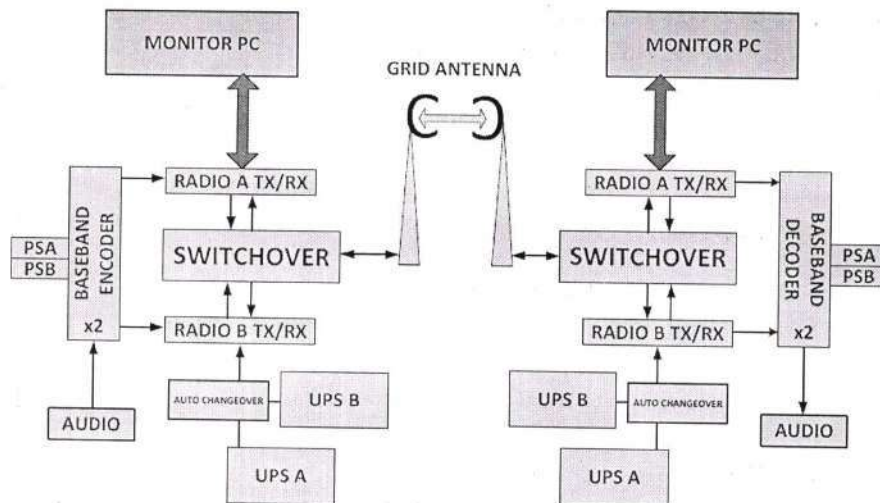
MONITOR PC

GRID ANTENNA

MONITOR PC

RADIO A TX/RX

BASEBAND ENCODER

x2

PSA
PSB

SWITCHOVER

RADIO B TX/RX

AUTO CHANGEOVER

UPS B

AUDIO

UPS A

RADIO A TX/RX

SWITCHOVER

BASEBAND DECODER

x2

PSA
PSB

RADIO B TX/RX

UPS B

AUTO CHANGEOVER

AUDIO

UPS A